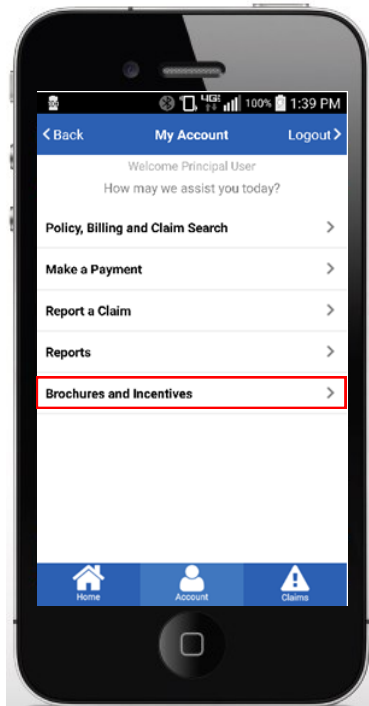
4G 100% 1:39 PM

< Back My Account Logout >

Welcome Principal User

How may we assist you today?

Policy, Billing and Claim Search >

Make a Payment >

Report a Claim >

Reports >

Brochures and Incentives >

Home Account Claims